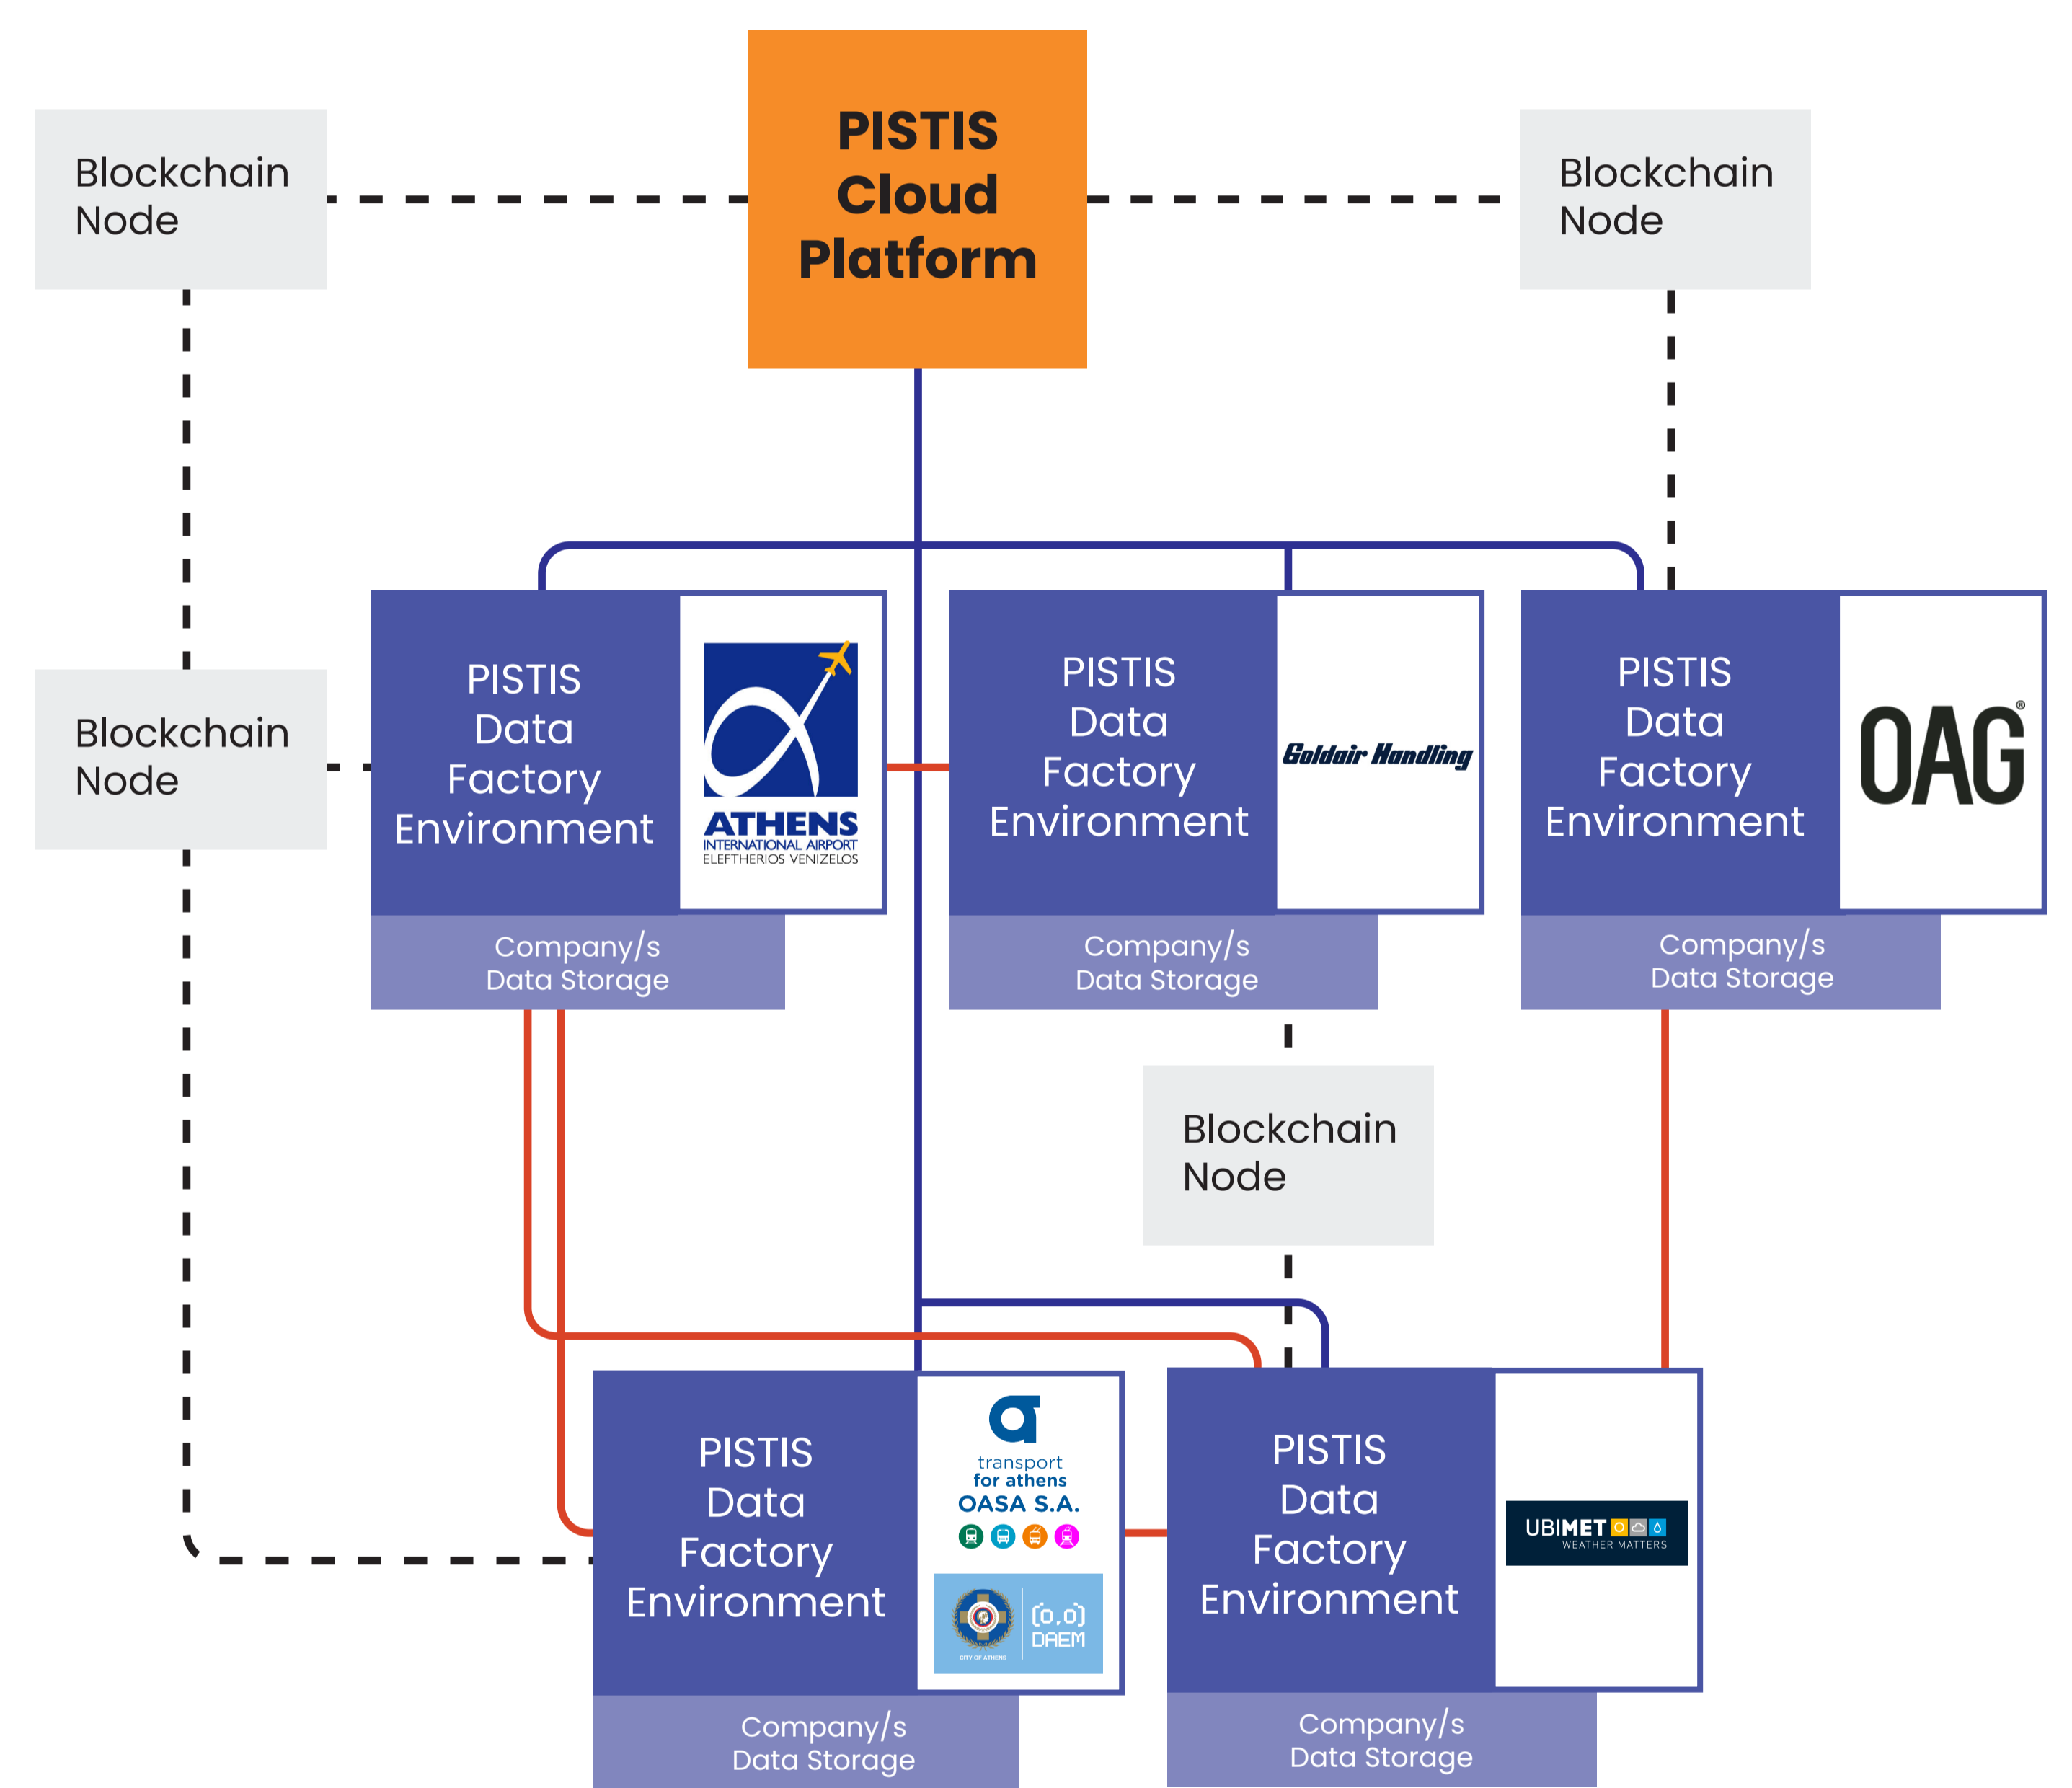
Blockchain Node

PISTIS Cloud Platform

Blockchain Node

Blockchain Node

PISTIS Data Factory Environment

ATHENS INTERNATIONAL AIRPORT ELEFTHERIOS VENIZELOS

Company/s Data Storage

PISTIS Data Factory Environment

Goldair Handling

Company/s Data Storage

PISTIS Data Factory Environment

OAG

Company/s Data Storage

Blockchain Node

PISTIS Data Factory Environment

transport for athens OASA S.A.

CITY OF ATHENS

DAEM

Company/s Data Storage

PISTIS Data Factory Environment

UBIMET WEATHER MATTERS

Company/s Data Storage